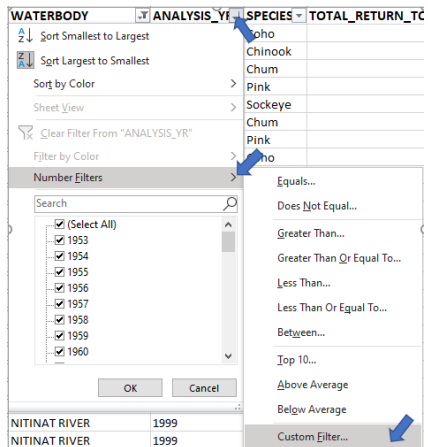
WATERBODY | ANALYSIS_YR | SPECIES | TOTAL_RETURN_TO

Sort Smallest to Largest
Sort Largest to Smallest
Sort by Color
Sheet View
Clear Filter From "ANALYSIS_YR"
Filter by Color
Number Filters
Search
(Select All)
1953
1954
1955
1956
1957
1958
1959
1960
OK
Cancel

Coho
Chinook
Chum
Pink
Sockeye
Chum
Pink
Coho

Equals...
Does Not Equal...
Greater Than...
Greater Than Or Equal To...
Less Than...
Less Than Or Equal To...
Between...
Top 10...
Above Average
Below Average
Custom Filter...

NITINAT RIVER 1999
NITINAT RIVER 1999